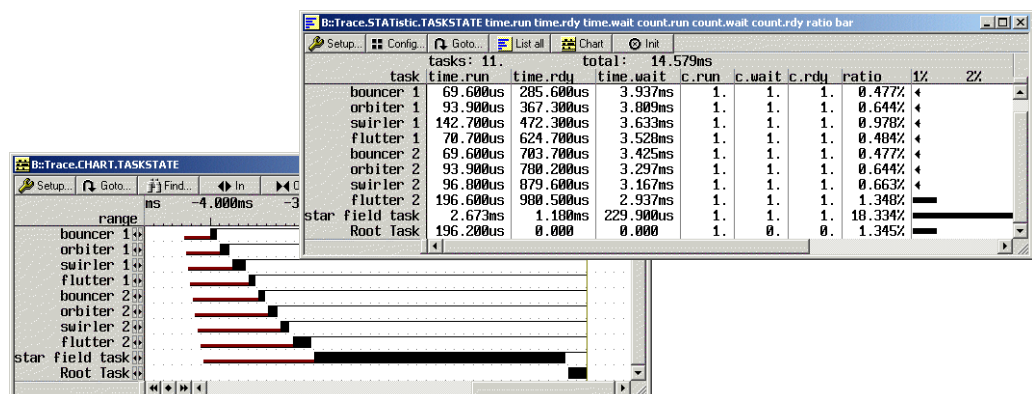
B::Trace.STATistic.TASKSTATE time.run time.rdy time.wait count.run count.wait count.rdy ratio bar

Setup... Config... Goto... List all Chart Init

tasks: 11. total: 14.579ms

| task | time.run | time.rdy | time.wait | c.run | c.wait | c.rdy | ratio | 1% 2% |
|---|---|---|---|---|---|---|---|---|
| bouncer 1 | 69.600us | 285.600us | 3.937ms | 1. | 1. | 1. | 0.477% | |
| orbiter 1 | 93.900us | 367.300us | 3.809ms | 1. | 1. | 1. | 0.644% | |
| swirler 1 | 142.700us | 472.300us | 3.633ms | 1. | 1. | 1. | 0.978% | |
| flutter 1 | 70.700us | 624.700us | 3.528ms | 1. | 1. | 1. | 0.484% | |
| bouncer 2 | 69.600us | 703.700us | 3.425ms | 1. | 1. | 1. | 0.477% | |
| orbiter 2 | 93.900us | 780.200us | 3.297ms | 1. | 1. | 1. | 0.644% | |
| swirler 2 | 96.800us | 879.600us | 3.167ms | 1. | 1. | 1. | 0.663% | |
| flutter 2 | 196.600us | 980.500us | 2.937ms | 1. | 1. | 1. | 1.348% | |
| star field task | 2.673ms | 1.180ms | 229.900us | 1. | 1. | 1. | 18.334% | |
| Root Task | 196.200us | 0.000 | 0.000 | 1. | 0. | 0. | 1.345% | |

B::Trace.CHART.TASKSTATE

Setup... Goto... Find... In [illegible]

ms -4.000ms -3

range
bouncer 1
orbiter 1
swirler 1
flutter 1
bouncer 2
orbiter 2
swirler 2
flutter 2
star field task
Root Task